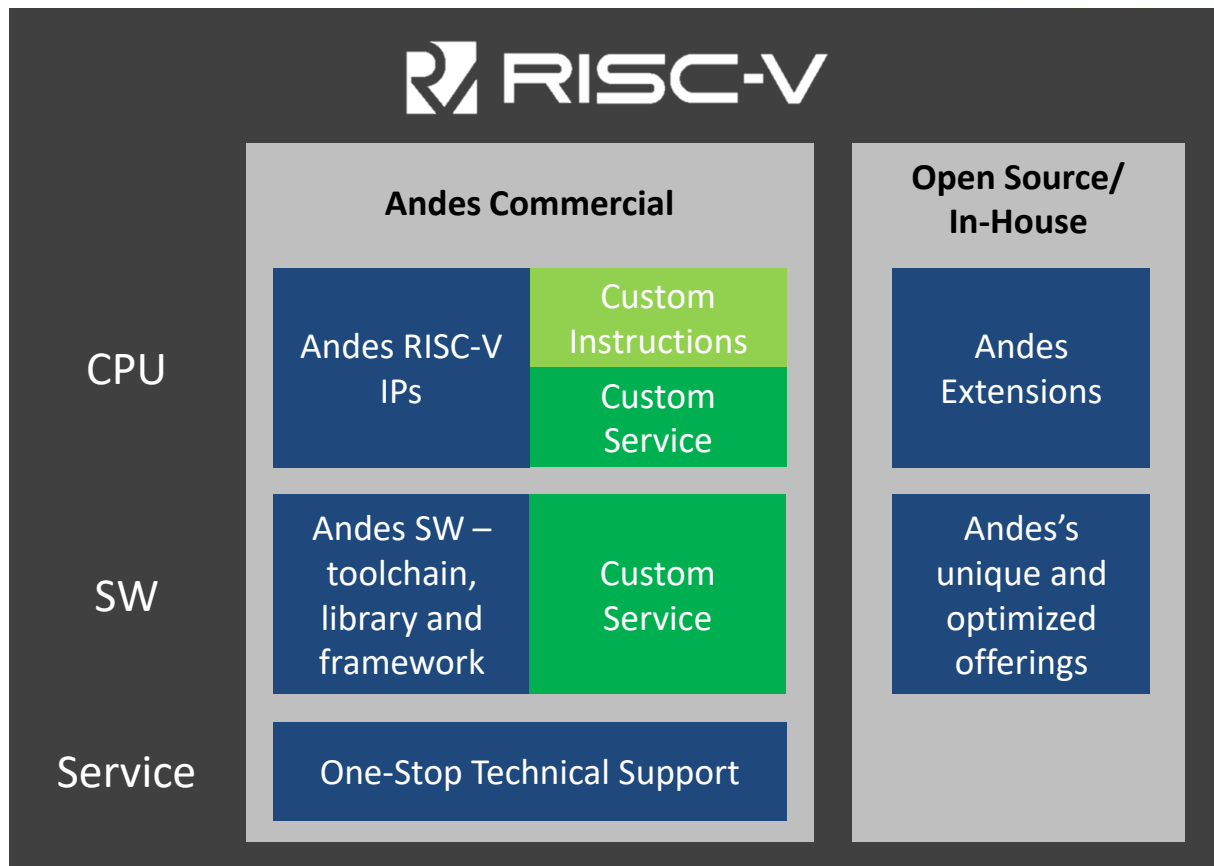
RISC-V

Andes Commercial

Open Source/ In-House

CPU

Andes RISC-V IPs

Custom Instructions

Custom Service

Andes Extensions

SW

Andes SW – toolchain, library and framework

Custom Service

Andes's unique and optimized offerings

Service

One-Stop Technical Support